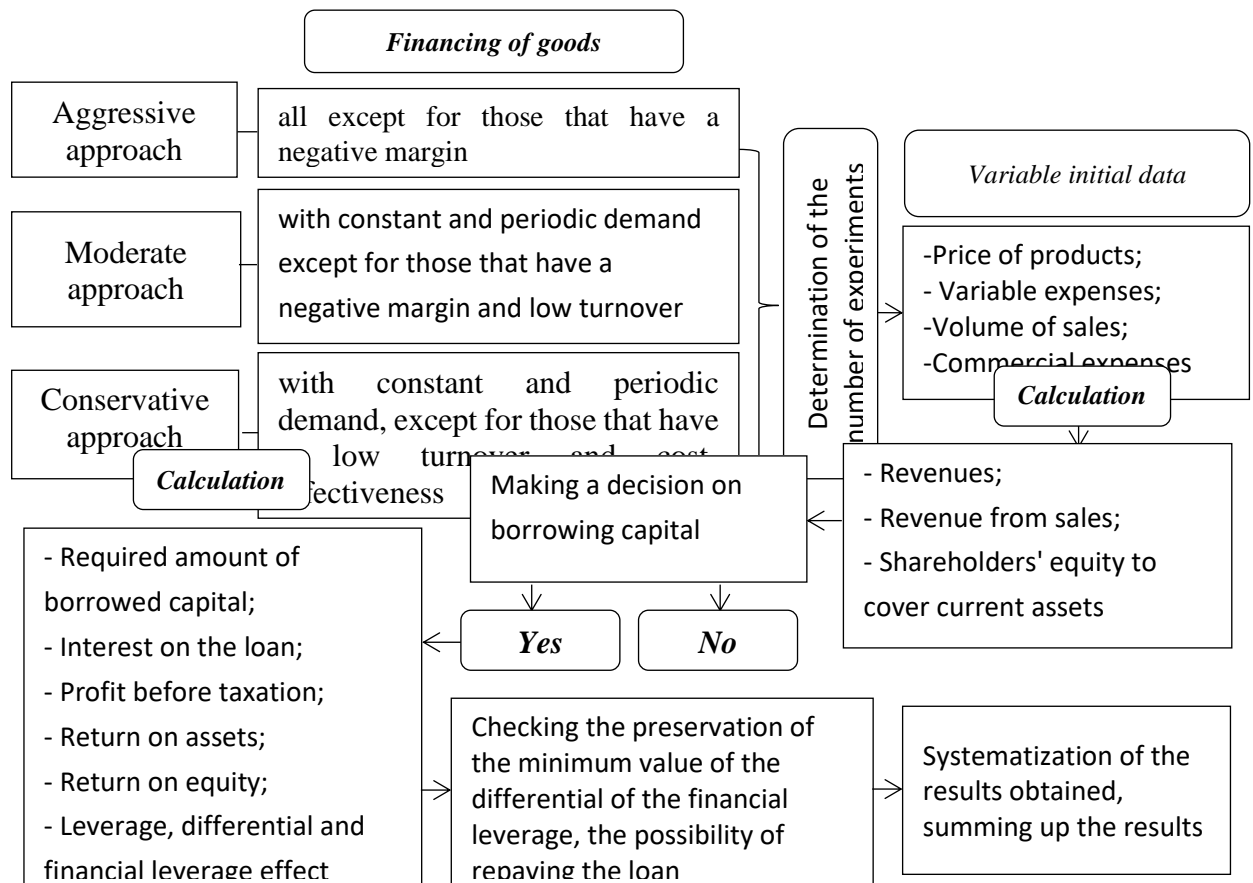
Financing of goods

Aggressive approach

all except for those that have a negative margin

Moderate approach

with constant and periodic demand except for those that have a negative margin and low turnover

Conservative approach

with constant and periodic demand, except for those that have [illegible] low turnover and cost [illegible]fectiveness

Determination of the number of experiments

Variable initial data

-Price of products;
- Variable expenses;
-Volume of sales;
-Commercial expenses

Calculation

Calculation

Making a decision on borrowing capital

- Revenues;
- Revenue from sales;
- Shareholders' equity to cover current assets

- Required amount of borrowed capital;
- Interest on the loan;
- Profit before taxation;
- Return on assets;
- Return on equity;
- Leverage, differential and financial leverage effect

Yes

No

Checking the preservation of the minimum value of the differential of the financial leverage, the possibility of repaying the loan

Systematization of the results obtained, summing up the results